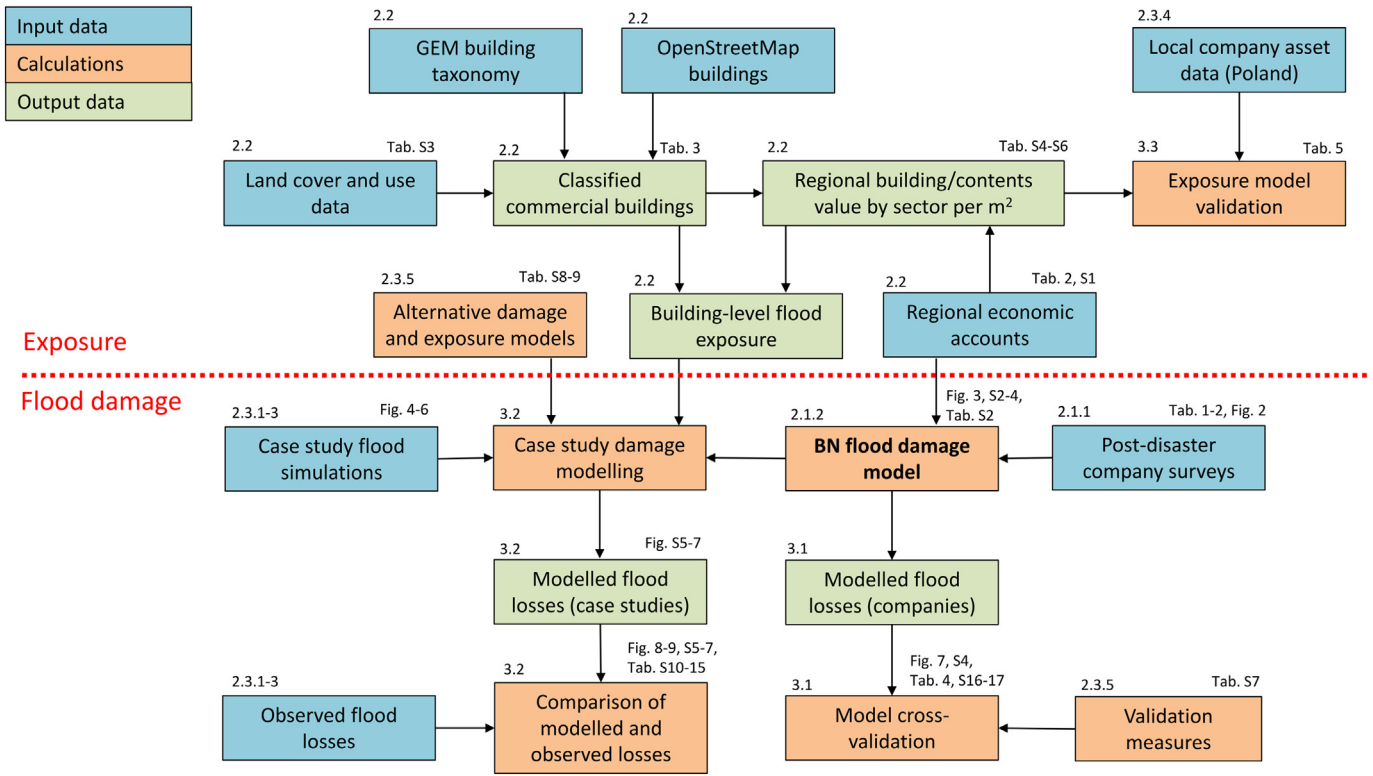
Input data
Calculations
Output data

2.2
GEM building taxonomy

2.2
OpenStreetMap buildings

2.3.4
Local company asset data (Poland)

2.2
Tab. S3
Land cover and use data

2.2
Tab. 3
Classified commercial buildings

2.2
Tab. S4-S6
Regional building/contents value by sector per m$^2$

3.3
Tab. 5
Exposure model validation

2.3.5
Tab. S8-9
Alternative damage and exposure models

2.2
Building-level flood exposure

2.2
Tab. 2, S1
Regional economic accounts

Exposure

Flood damage

2.3.1-3
Fig. 4-6
Case study flood simulations

3.2
Case study damage modelling

Fig. 3, S2-4, Tab. S2

2.1.2
BN flood damage model

2.1.1
Tab. 1-2, Fig. 2
Post-disaster company surveys

3.2
Fig. S5-7
Modelled flood losses (case studies)

3.1
Modelled flood losses (companies)

Fig. 8-9, S5-7, Tab. S10-15

Fig. 7, S4, Tab. 4, S16-17

2.3.1-3
Observed flood losses

3.2
Comparison of modelled and observed losses

3.1
Model cross-validation

2.3.5
Tab. S7
Validation measures